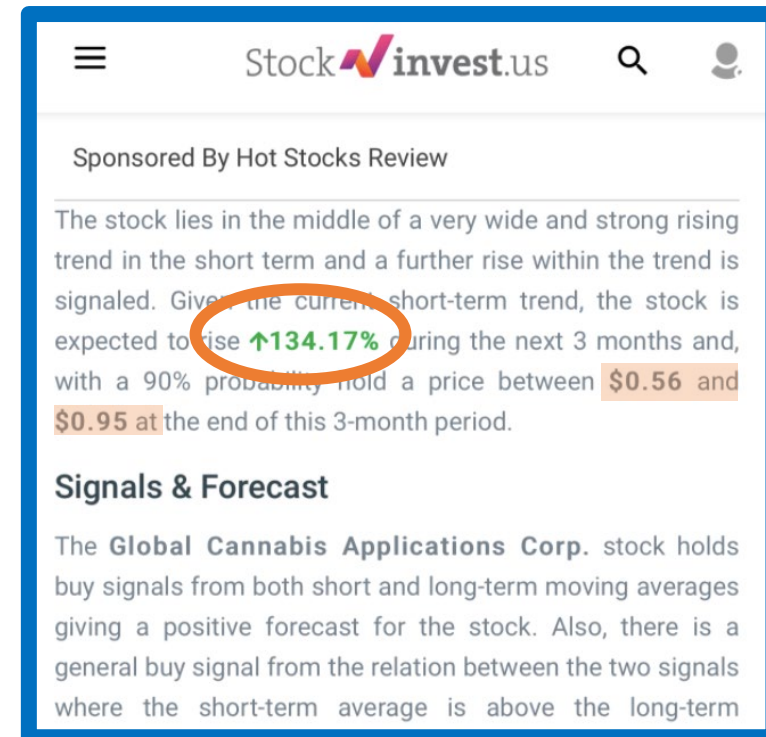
Stock invest.us

Sponsored By Hot Stocks Review

The stock lies in the middle of a very wide and strong rising trend in the short term and a further rise within the trend is signaled. Given the current short-term trend, the stock is expected to rise ↑134.17% during the next 3 months and, with a 90% probability hold a price between $0.56 and $0.95 at the end of this 3-month period.

Signals & Forecast

The Global Cannabis Applications Corp. stock holds buy signals from both short and long-term moving averages giving a positive forecast for the stock. Also, there is a general buy signal from the relation between the two signals where the short-term average is above the long-term